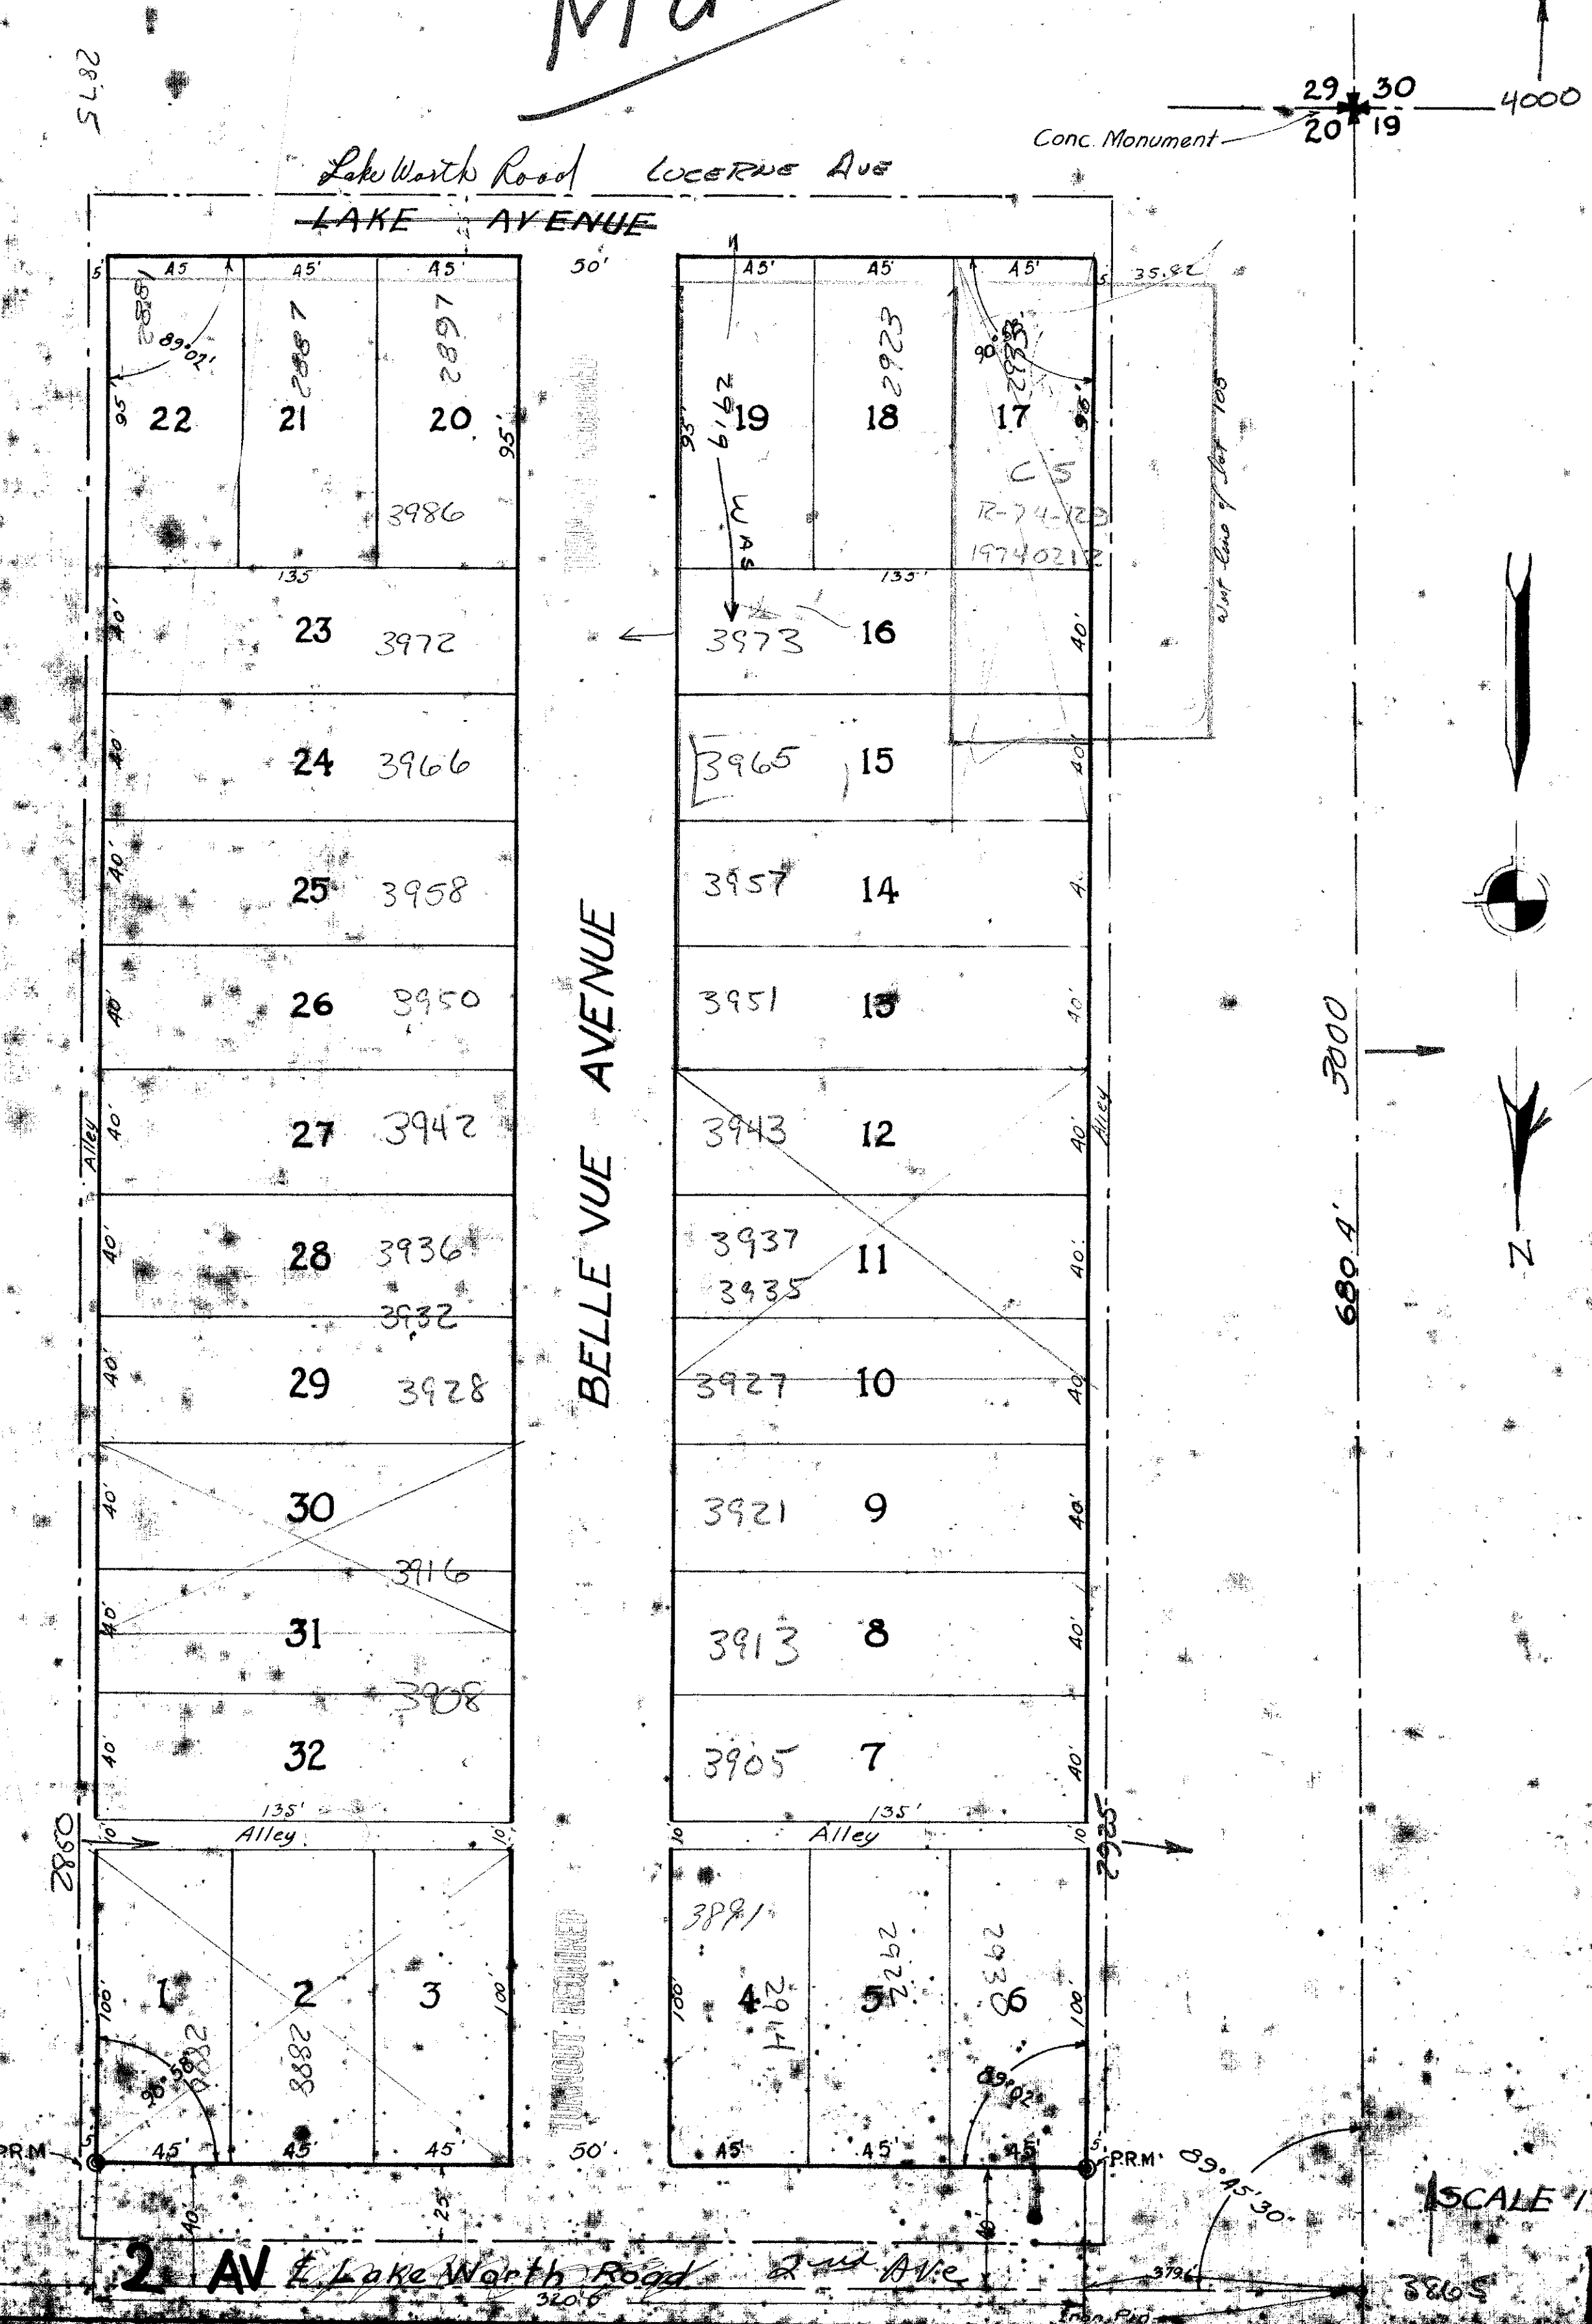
2875

29 30
20 19
4000
Conc. Monument

Lake Worth Road LUCERNE AVE
LAKE AVENUE

5 45 45' 45 50' 45' 45' 45' 5 35.82
2881 2887 2897 2919 2923 2933
89°02' 90°58'
95 22 21 20 95' 95' 19 18 17 95'
3986 WAS C.S. R-74-123 1974021
West line of Lot 105
135 135'
40' 23 3972 3973 16 40'
40' 24 3966 3965 15 40'
40' 25 3958 3957 14 40'
40' 26 3950 3951 13 40'
Alley 40' 27 3942 3943 12 40' Alley
40' 28 3936 3937 11 40'
3932 3935
40' 29 3928 3927 10 40'
40' 30 3921 9 40'
3916
40' 31 3913 8 40'
3908
40' 32 3905 7 40'
BELLE VUE AVENUE
3000
680.4'
N
135' 135'
2860 10 Alley 10 10 Alley 10 2925
3891
100' 1 2 3 100' 100' 4 5 6 100'
2882 3882 2914 2922 2930
90°58' 89°02'
PRM 5 45' 45' 45' 50' 45' 45' 45' 5 PRM 89°45'30"
40' 25' 40
SCALE
2 AV E. Lake Worth Road 2nd Ave
320.6' 3796 3865